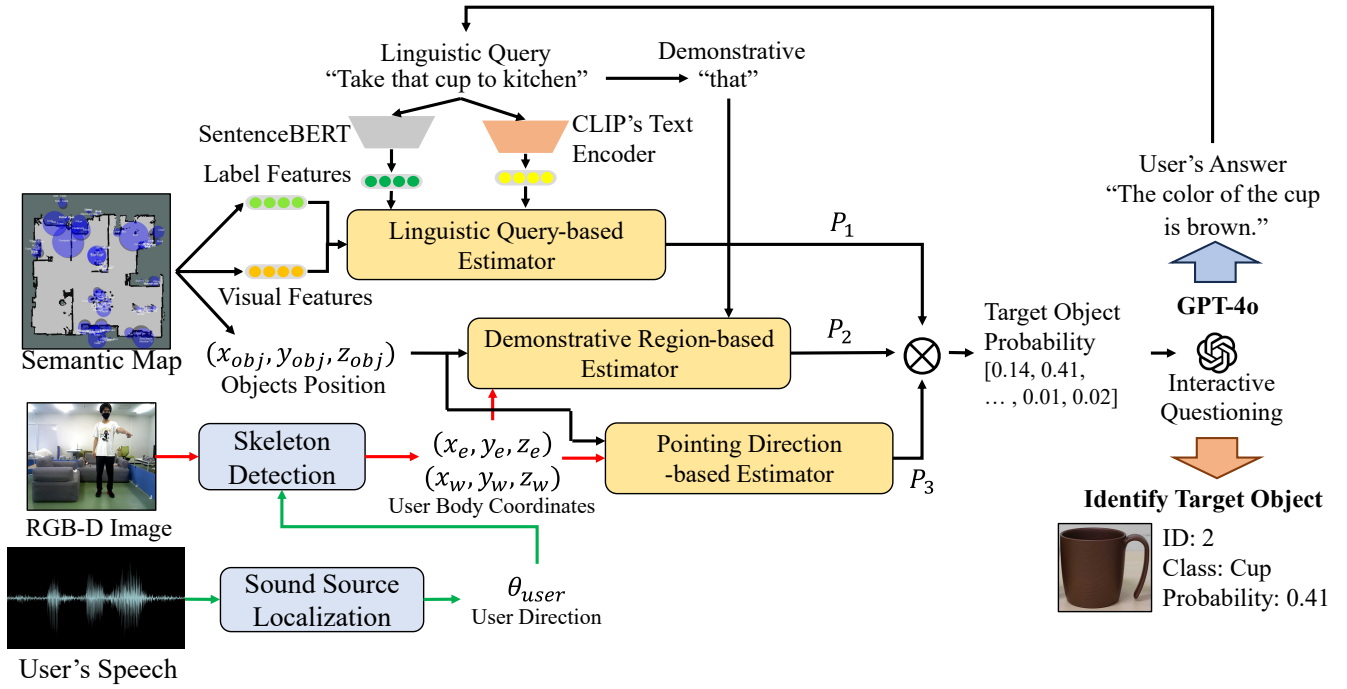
Linguistic Query
“Take that cup to kitchen”

Demonstrative
“that”

SentenceBERT

CLIP’s Text Encoder

Label Features

Visual Features

Semantic Map

Linguistic Query-based Estimator

$P_1$

User’s Answer
“The color of the cup is brown.”

GPT-4o

$(x_{obj}, y_{obj}, z_{obj})$
Objects Position

Demonstrative Region-based Estimator

$P_2$

$\otimes$

Target Object Probability
[0.14, 0.41, … , 0.01, 0.02]

Interactive Questioning

RGB-D Image

Skeleton Detection

$(x_e, y_e, z_e)$
$(x_w, y_w, z_w)$
User Body Coordinates

Pointing Direction -based Estimator

$P_3$

Identify Target Object

ID: 2
Class: Cup
Probability: 0.41

Sound Source Localization

$\theta_{user}$
User Direction

User’s Speech